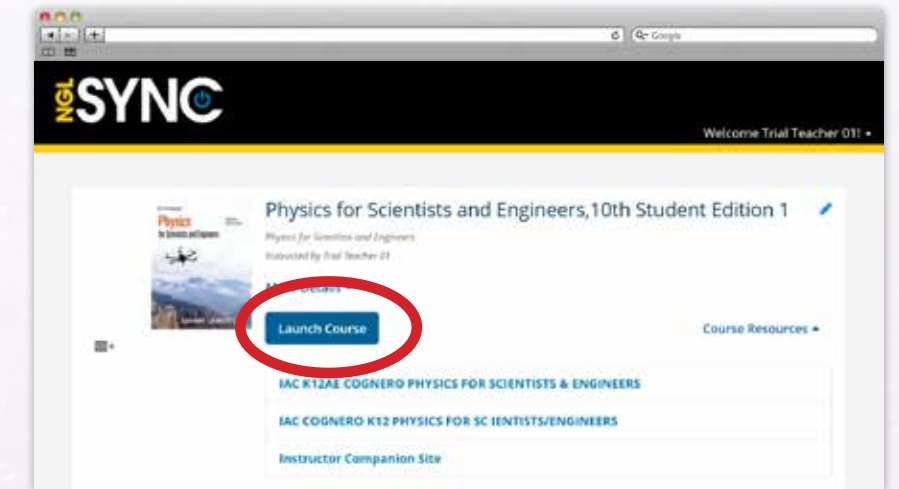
Google

NGL SYNC

Welcome Trial Teacher 01!

Physics
for Scientists and Engineers

Physics for Scientists and Engineers,10th Student Edition 1

Physics for Scientists and Engineers

Instructed by Trial Teacher 01

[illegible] Details

Launch Course

Course Resources

IAC K12AE COGNERO PHYSICS FOR SCIENTISTS & ENGINEERS

IAC COGNERO K12 PHYSICS FOR SC IENTISTS/ENGINEERS

Instructor Companion Site